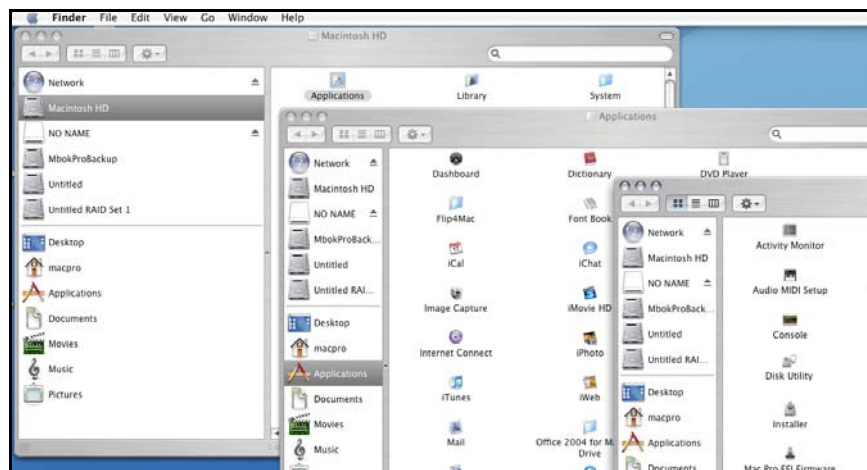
Finder File Edit View Go Window Help

Macintosh HD

Network
Macintosh HD
NO NAME
MbokProBackup
Untitled
Untitled RAID Set 1
Desktop
macpro
Applications
Documents
Movies
Music
Pictures

Applications
Library
System

Applications

Network
Macintosh HD
NO NAME
MbokProBack...
Untitled
Untitled RAI...
Desktop
macpro
Applications
Documents
Movies
Music

Dashboard
Dictionary
DVD Player
Flip4Mac
Font Book
iCal
iChat
Image Capture
iMovie HD
Internet Connect
iPhoto
iTunes
iWeb
Mail
Office 2004 for M... Drive

Network
Macintosh HD
NO NAME
MbokProBack...
Untitled
Untitled RAI...
Desktop
macpro
Applications
Documents

Activity Monitor
Audio MIDI Setup
Console
Disk Utility
Installer
Mac Pro EFI Firmware